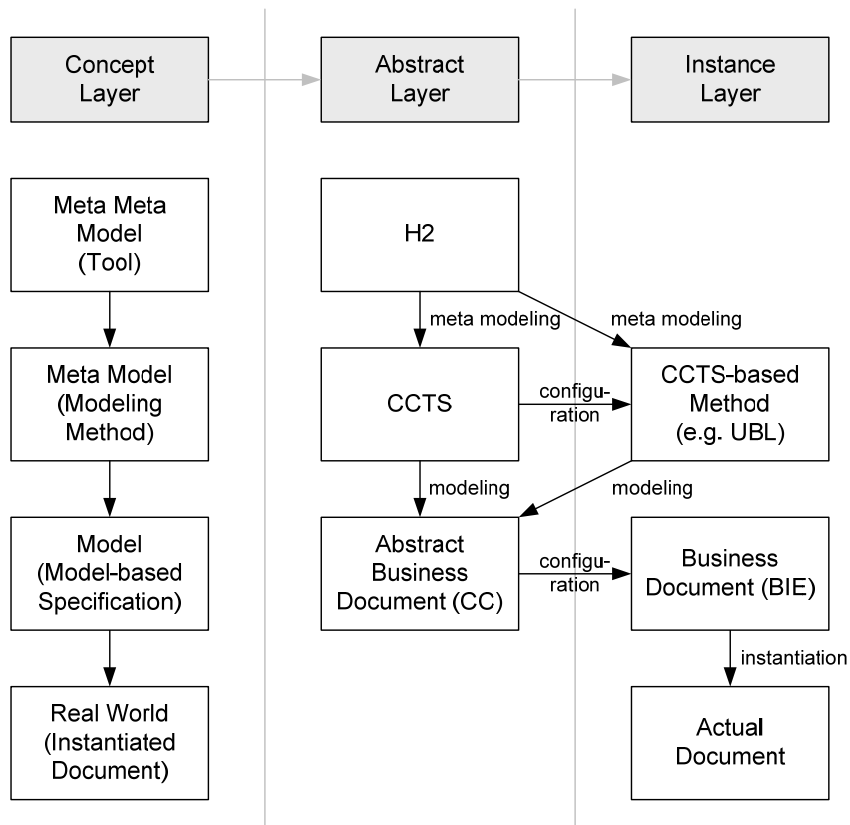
Concept Layer

Abstract Layer

Instance Layer

Meta Meta Model (Tool)

Meta Model (Modeling Method)

Model (Model-based Specification)

Real World (Instantiated Document)

H2

meta modeling

meta modeling

CCTS

configuration

CCTS-based Method (e.g. UBL)

modeling

modeling

Abstract Business Document (CC)

configuration

Business Document (BIE)

instantiation

Actual Document